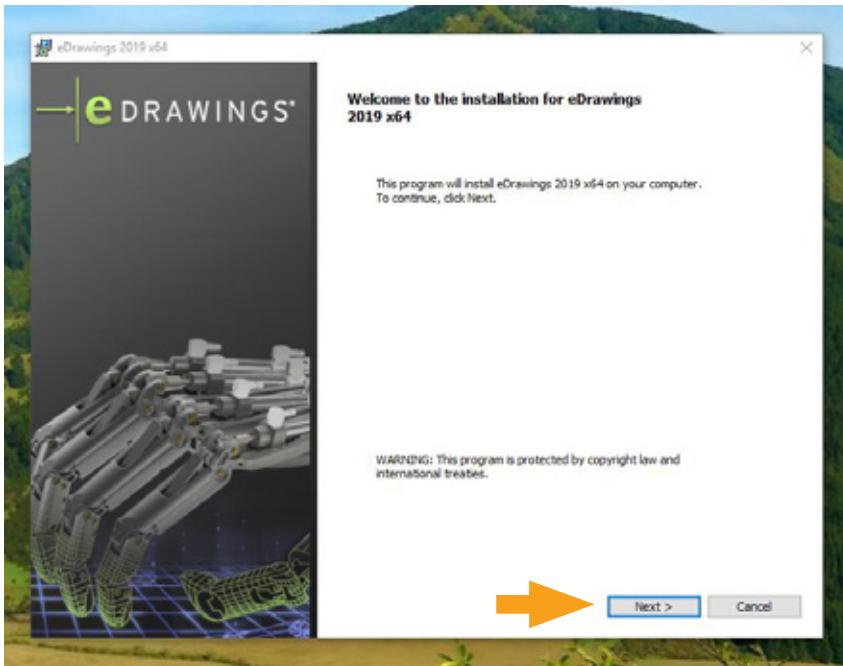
eDrawings 2019 x64

eDRAWINGS®

Welcome to the installation for eDrawings 2019 x64

This program will install eDrawings 2019 x64 on your computer. To continue, click Next.

WARNING: This program is protected by copyright law and international treaties.

Next >

Cancel